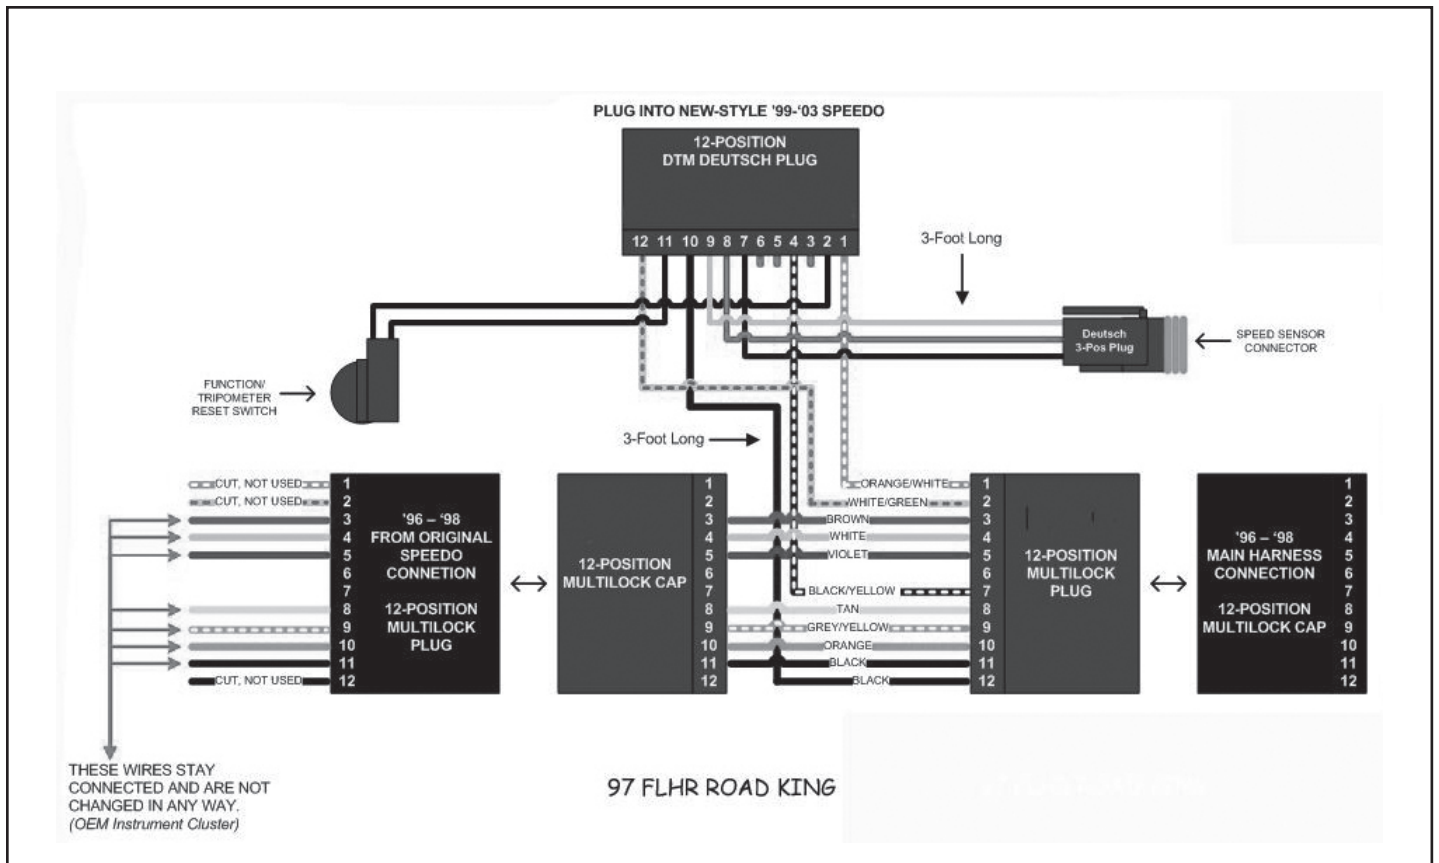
PLUG INTO NEW-STYLE '99-'03 SPEEDO

12-POSITION
DTM DEUTSCH PLUG

12 11 10 9 8 7 6 5 4 3 2 1

3-Foot Long

Deutsch
3-Pos Plug

SPEED SENSOR
CONNECTOR

FUNCTION/
TRIPOMETER
RESET SWITCH

3-Foot Long

CUT, NOT USED
CUT, NOT USED

CUT, NOT USED

1
2
3
4
5
6
7
8
9
10
11
12

'96 – '98
FROM ORIGINAL
SPEEDO
CONNETION

12-POSITION
MULTILOCK
PLUG

12-POSITION
MULTILOCK CAP

1
2
3
4
5
6
7
8
9
10
11
12

ORANGE/WHITE
WHITE/GREEN
BROWN
WHITE
VIOLET
BLACK/YELLOW
TAN
GREY/YELLOW
ORANGE
BLACK
BLACK

1
2
3
4
5
6
7
8
9
10
11
12

12-POSITION
MULTILOCK
PLUG

'96 – '98
MAIN HARNESS
CONNECTION

12-POSITION
MULTILOCK CAP

1
2
3
4
5
6
7
8
9
10
11
12

THESE WIRES STAY CONNECTED AND ARE NOT CHANGED IN ANY WAY.
(OEM Instrument Cluster)

97 FLHR ROAD KING